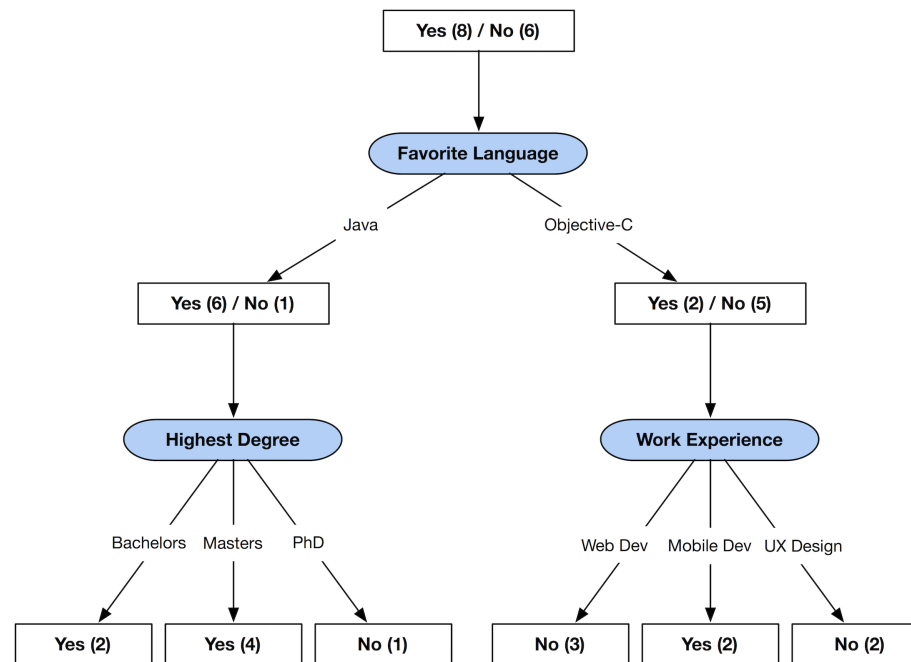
Yes (8) / No (6)

Favorite Language

Java

Objective-C

Yes (6) / No (1)

Yes (2) / No (5)

Highest Degree

Work Experience

Bachelors

Masters

PhD

Web Dev

Mobile Dev

UX Design

Yes (2)

Yes (4)

No (1)

No (3)

Yes (2)

No (2)